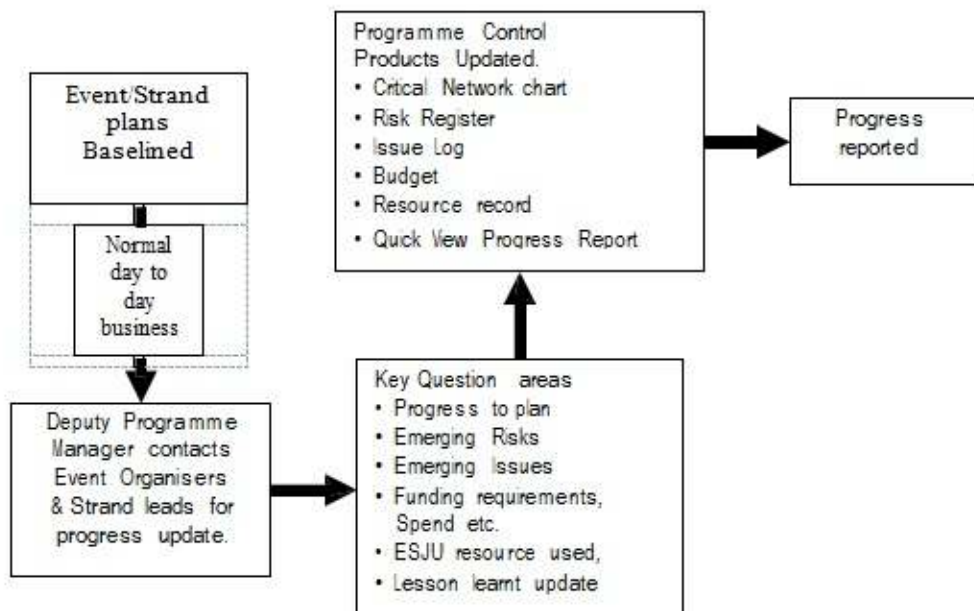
Event/Strand plans Baselined

Normal day to day business

Deputy Programme Manager contacts Event Organisers & Strand leads for progress update.

Key Question areas
• Progress to plan
• Emerging Risks
• Emerging Issues
• Funding requirements, Spend etc.
• ESJU resource used,
• Lesson learnt update

Programme Control Products Updated.
• Critical Network chart
• Risk Register
• Issue Log
• Budget
• Resource record
• Quick View Progress Report

Progress reported